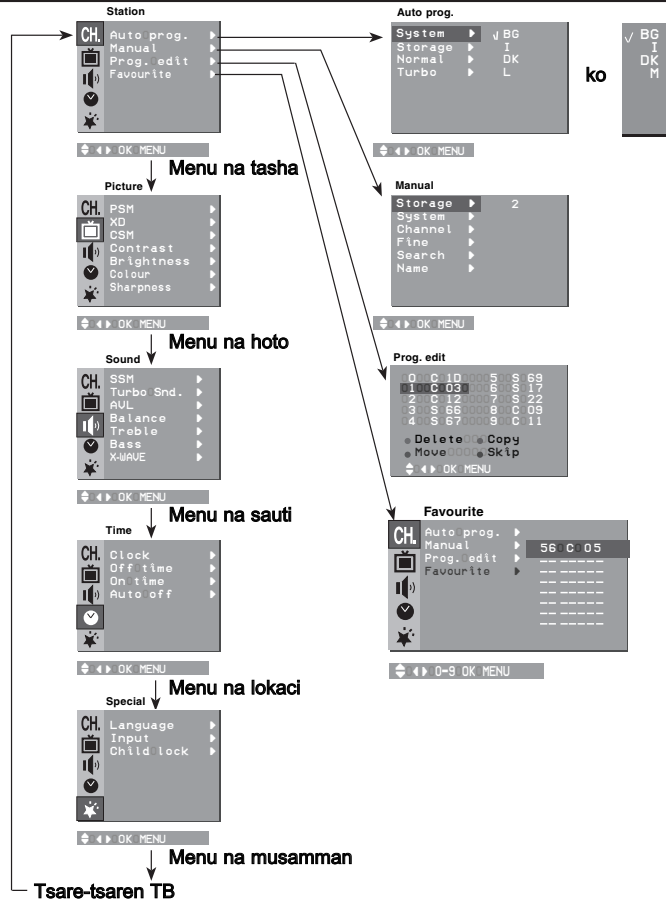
Station

CH.

Auto prog.
Manual
Prog. edit
Favourite

OK MENU

Menu na tasha

Picture

CH.

PSM
XD
CSM
Contrast
Brightness
Colour
Sharpness

OK MENU

Menu na hoto

Sound

CH.

SSM
Turbo Snd.
AVL
Balance
Treble
Bass
X-WAVE

OK MENU

Menu na sauti

Time

CH.

Clock
Off time
On time
Auto off

OK MENU

Menu na lokaci

Special

CH.

Language
Input
Child lock

OK MENU

Menu na musamman

Tsare-tsaren TB

Auto prog.

System
Storage
Normal
Turbo

√ BG
I
DK
L

OK MENU

ko

√ BG
I
DK
M

Manual

Storage 2
System
Channel
Fine
Search
Name

OK MENU

Prog. edit

| | | | |
|---|---|---|---|
| 0 | C 10 | 5 | S 69 |
| 1 | C 03 | 6 | S 17 |
| 2 | C 12 | 7 | S 22 |
| 3 | S 66 | 8 | C 09 |
| 4 | S 67 | 9 | C 11 |

Delete Copy
Move Skip

OK MENU

Favourite

CH.

Auto prog.
Manual
Prog. edit
Favourite

56 C 05

0-9 OK MENU